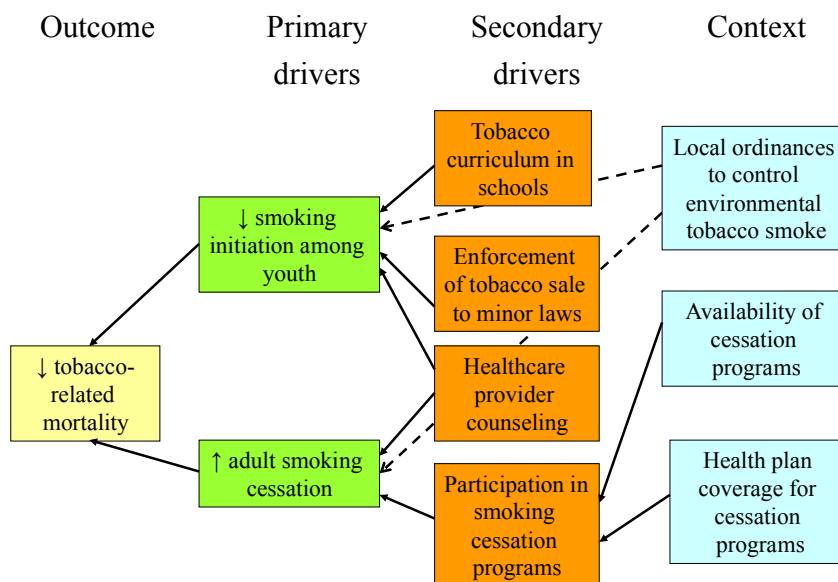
Outcome

Primary drivers

Secondary drivers

Context

↓ tobacco-related mortality

↓ smoking initiation among youth

↑ adult smoking cessation

Tobacco curriculum in schools

Enforcement of tobacco sale to minor laws

Healthcare provider counseling

Participation in smoking cessation programs

Local ordinances to control environmental tobacco smoke

Availability of cessation programs

Health plan coverage for cessation programs